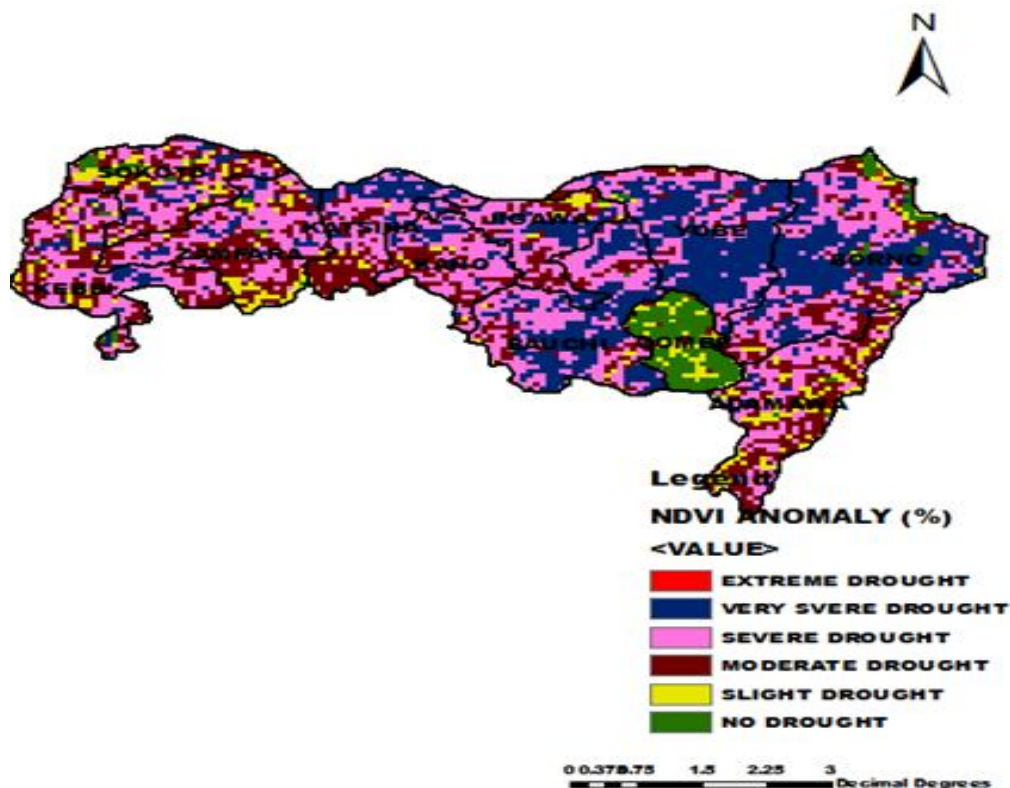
N

SOKOTO

KATSINA

JIGAWA

YOBE

ZAMFARA

KANO

BORNO

KEBBI

BAUCHI

GOMBE

ADAMAWA

Legend

NDVI ANOMALY (%)

<VALUE>

EXTREME DROUGHT

VERY SVERE DROUGHT

SEVERE DROUGHT

MODERATE DROUGHT

SLIGHT DROUGHT

NO DROUGHT

0 0.375 0.75 1.5 2.25 3
Decimal Degrees